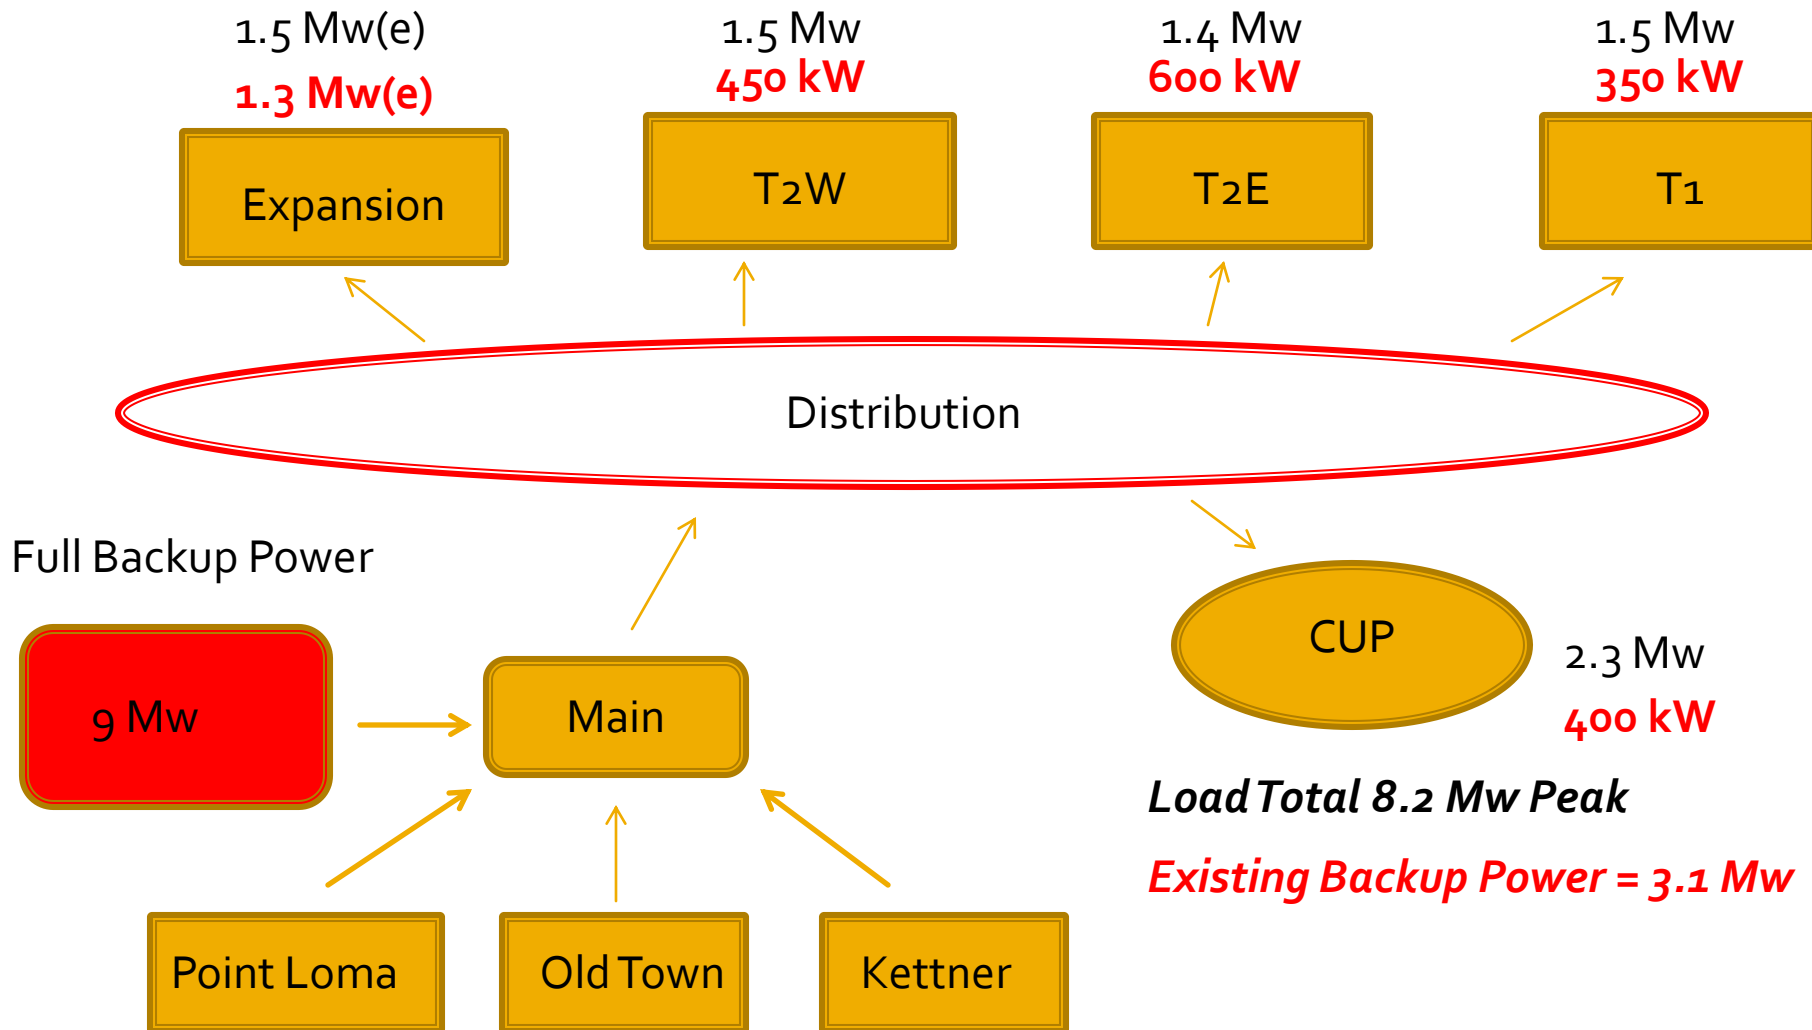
1.5 Mw(e)
1.3 Mw(e)
Expansion

1.5 Mw
450 kW
T2W

1.4 Mw
600 kW
T2E

1.5 Mw
350 kW
T1

Distribution

Full Backup Power

9 Mw

Main

CUP

2.3 Mw
400 kW

Load Total 8.2 Mw Peak

Existing Backup Power = 3.1 Mw

Point Loma

Old Town

Kettner